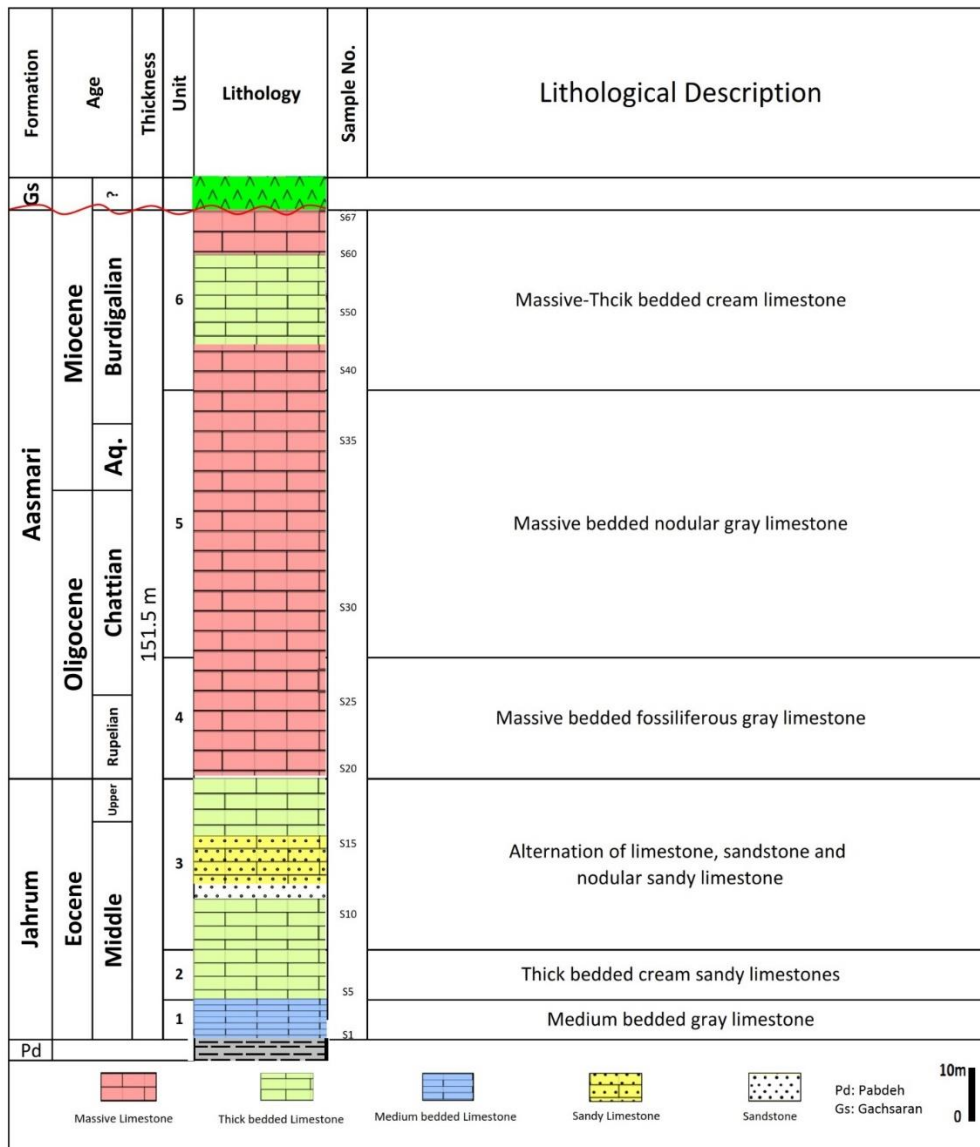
| Formation | Age | | Thickness | Unit | Lithology | Sample No. | Lithological Description |
|---|---|---|---|---|---|---|---|
| Gs | | ? | | | | | |
| Aasmari | Miocene | Burdigalian | 151.5 m | 6 | | S67 S60 S50 S40 | Massive-Thcik bedded cream limestone |
| | | Aq. | | 5 | | S35 S30 | Massive bedded nodular gray limestone |
| | Oligocene | Chattian | | | | | |
| | | Rupelian | | 4 | | S25 S20 | Massive bedded fossiliferous gray limestone |
| Jahrum | Eocene | Upper | | 3 | | S15 S10 | Alternation of limestone, sandstone and nodular sandy limestone |
| | | Middle | | 2 | | S5 | Thick bedded cream sandy limestones |
| | | | | 1 | | S1 | Medium bedded gray limestone |
| Pd | | | | | | | |

Massive Limestone
Thick bedded Limestone
Medium bedded Limestone
Sandy Limestone
Sandstone
Pd: Pabdeh
Gs: Gachsaran
10m
0